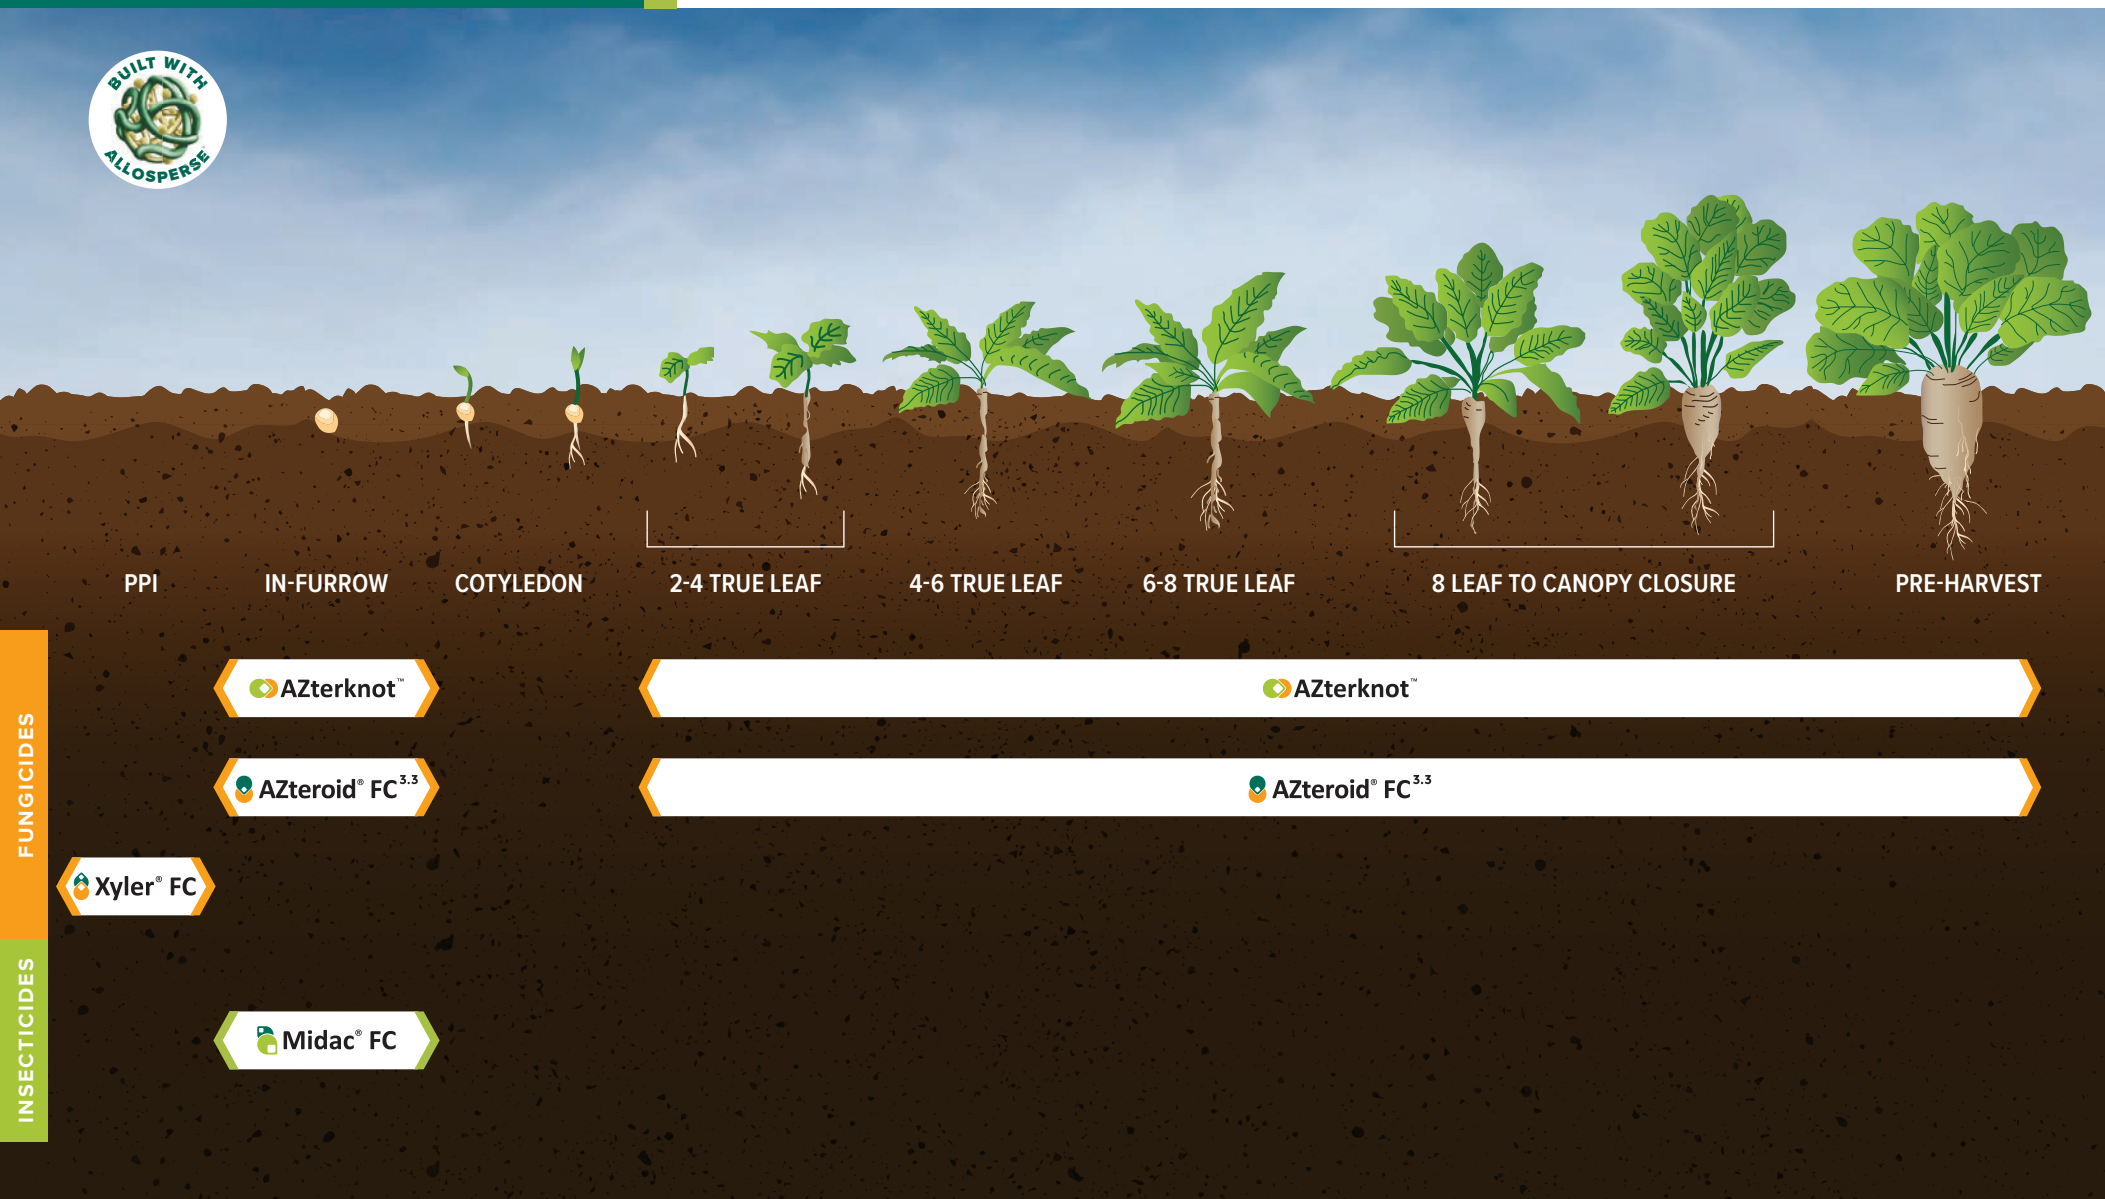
BUILT WITH ALLOSPERSE®

PPI

IN-FURROW

COTYLEDON

2-4 TRUE LEAF

4-6 TRUE LEAF

6-8 TRUE LEAF

8 LEAF TO CANOPY CLOSURE

PRE-HARVEST

FUNGICIDES

AZterknot™

AZterknot™

AZteroid® FC$^{3.3}$

AZteroid® FC$^{3.3}$

Xyler® FC

INSECTICIDES

Midac® FC